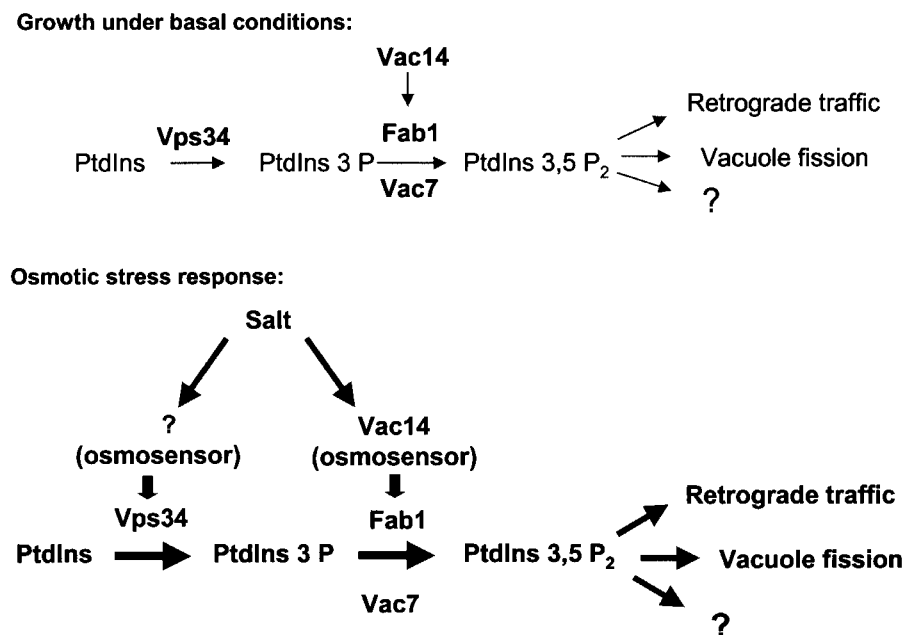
Growth under basal conditions:

Vac14

Vps34

Fab1

PtdIns

PtdIns 3 P

PtdIns 3,5 $P_2$

Vac7

Retrograde traffic

Vacuole fission

?

Osmotic stress response:

Salt

?
(osmosensor)

Vac14
(osmosensor)

Vps34

Fab1

PtdIns

PtdIns 3 P

PtdIns 3,5 $P_2$

Vac7

Retrograde traffic

Vacuole fission

?